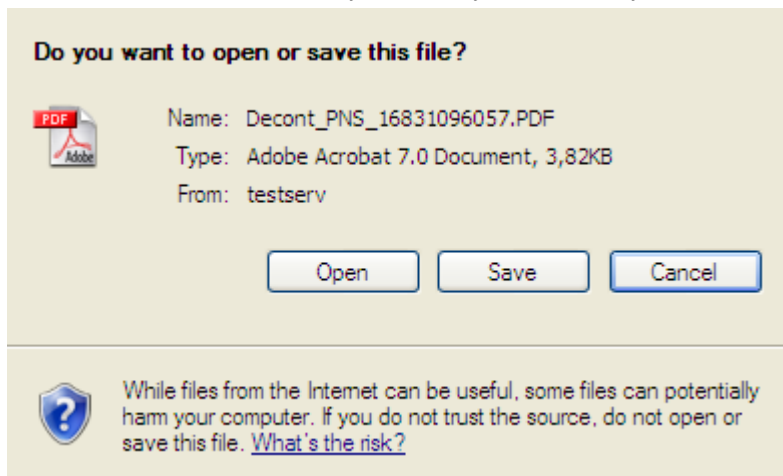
Do you want to open or save this file?

PDF Adobe

Name: Decont_PNS_16831096057.PDF
Type: Adobe Acrobat 7.0 Document, 3,82KB
From: testserv

Open Save Cancel

While files from the Internet can be useful, some files can potentially harm your computer. If you do not trust the source, do not open or save this file. What's the risk?